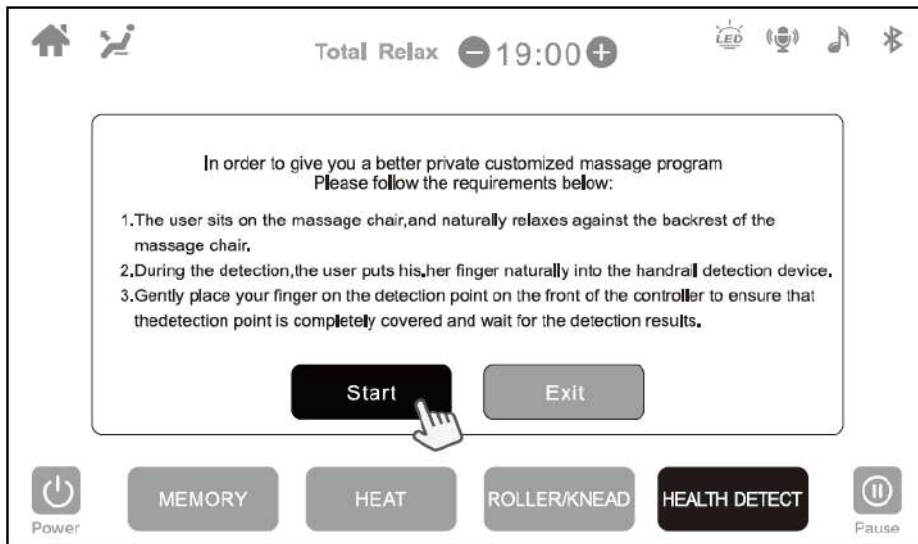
LED

Total Relax 19:00

In order to give you a better private customized massage program
Please follow the requirements below:

1.The user sits on the massage chair,and naturally relaxes against the backrest of the massage chair.

2.During the detection,the user puts his.her finger naturally into the handrall detection device.

3.Gently place your finger on the detection point on the front of the controller to ensure that thedetection point is completely covered and wait for the detection results.

Start

Exit

Power

MEMORY

HEAT

ROLLER/KNEAD

HEALTH DETECT

Pause